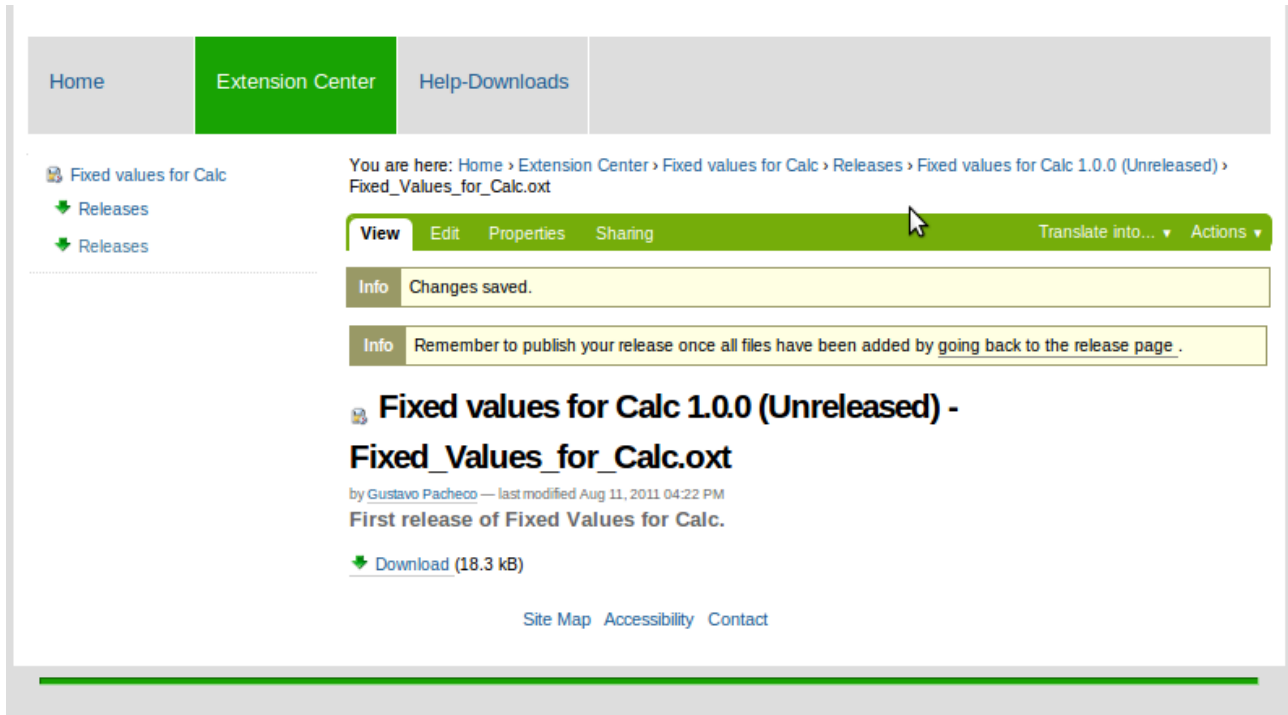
Home Extension Center Help-Downloads

Fixed values for Calc
Releases
Releases

You are here: Home › Extension Center › Fixed values for Calc › Releases › Fixed values for Calc 1.0.0 (Unreleased) › Fixed_Values_for_Calc.oxt

View Edit Properties Sharing Translate into... ▾ Actions ▾

Info Changes saved.

Info Remember to publish your release once all files have been added by going back to the release page .

Fixed values for Calc 1.0.0 (Unreleased) - Fixed_Values_for_Calc.oxt

by Gustavo Pacheco — last modified Aug 11, 2011 04:22 PM

First release of Fixed Values for Calc.

Download (18.3 kB)

Site Map Accessibility Contact